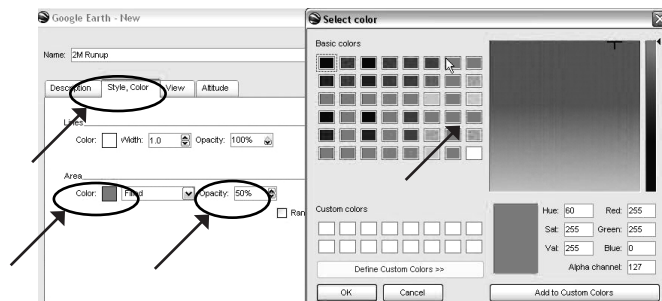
Google Earth - New

Name: 2M Runup

Description Style, Color View Altitude

Lines

Color: Width: 1.0 Opacity: 100%

Area

Color: Filled Opacity: 50%

Ran

Select color

Basic colors

Custom colors

Define Custom Colors >>

OK Cancel

Hue: 60 Red: 255
Sat: 255 Green: 255
Val: 255 Blue: 0
Alpha channel: 127

Add to Custom Colors